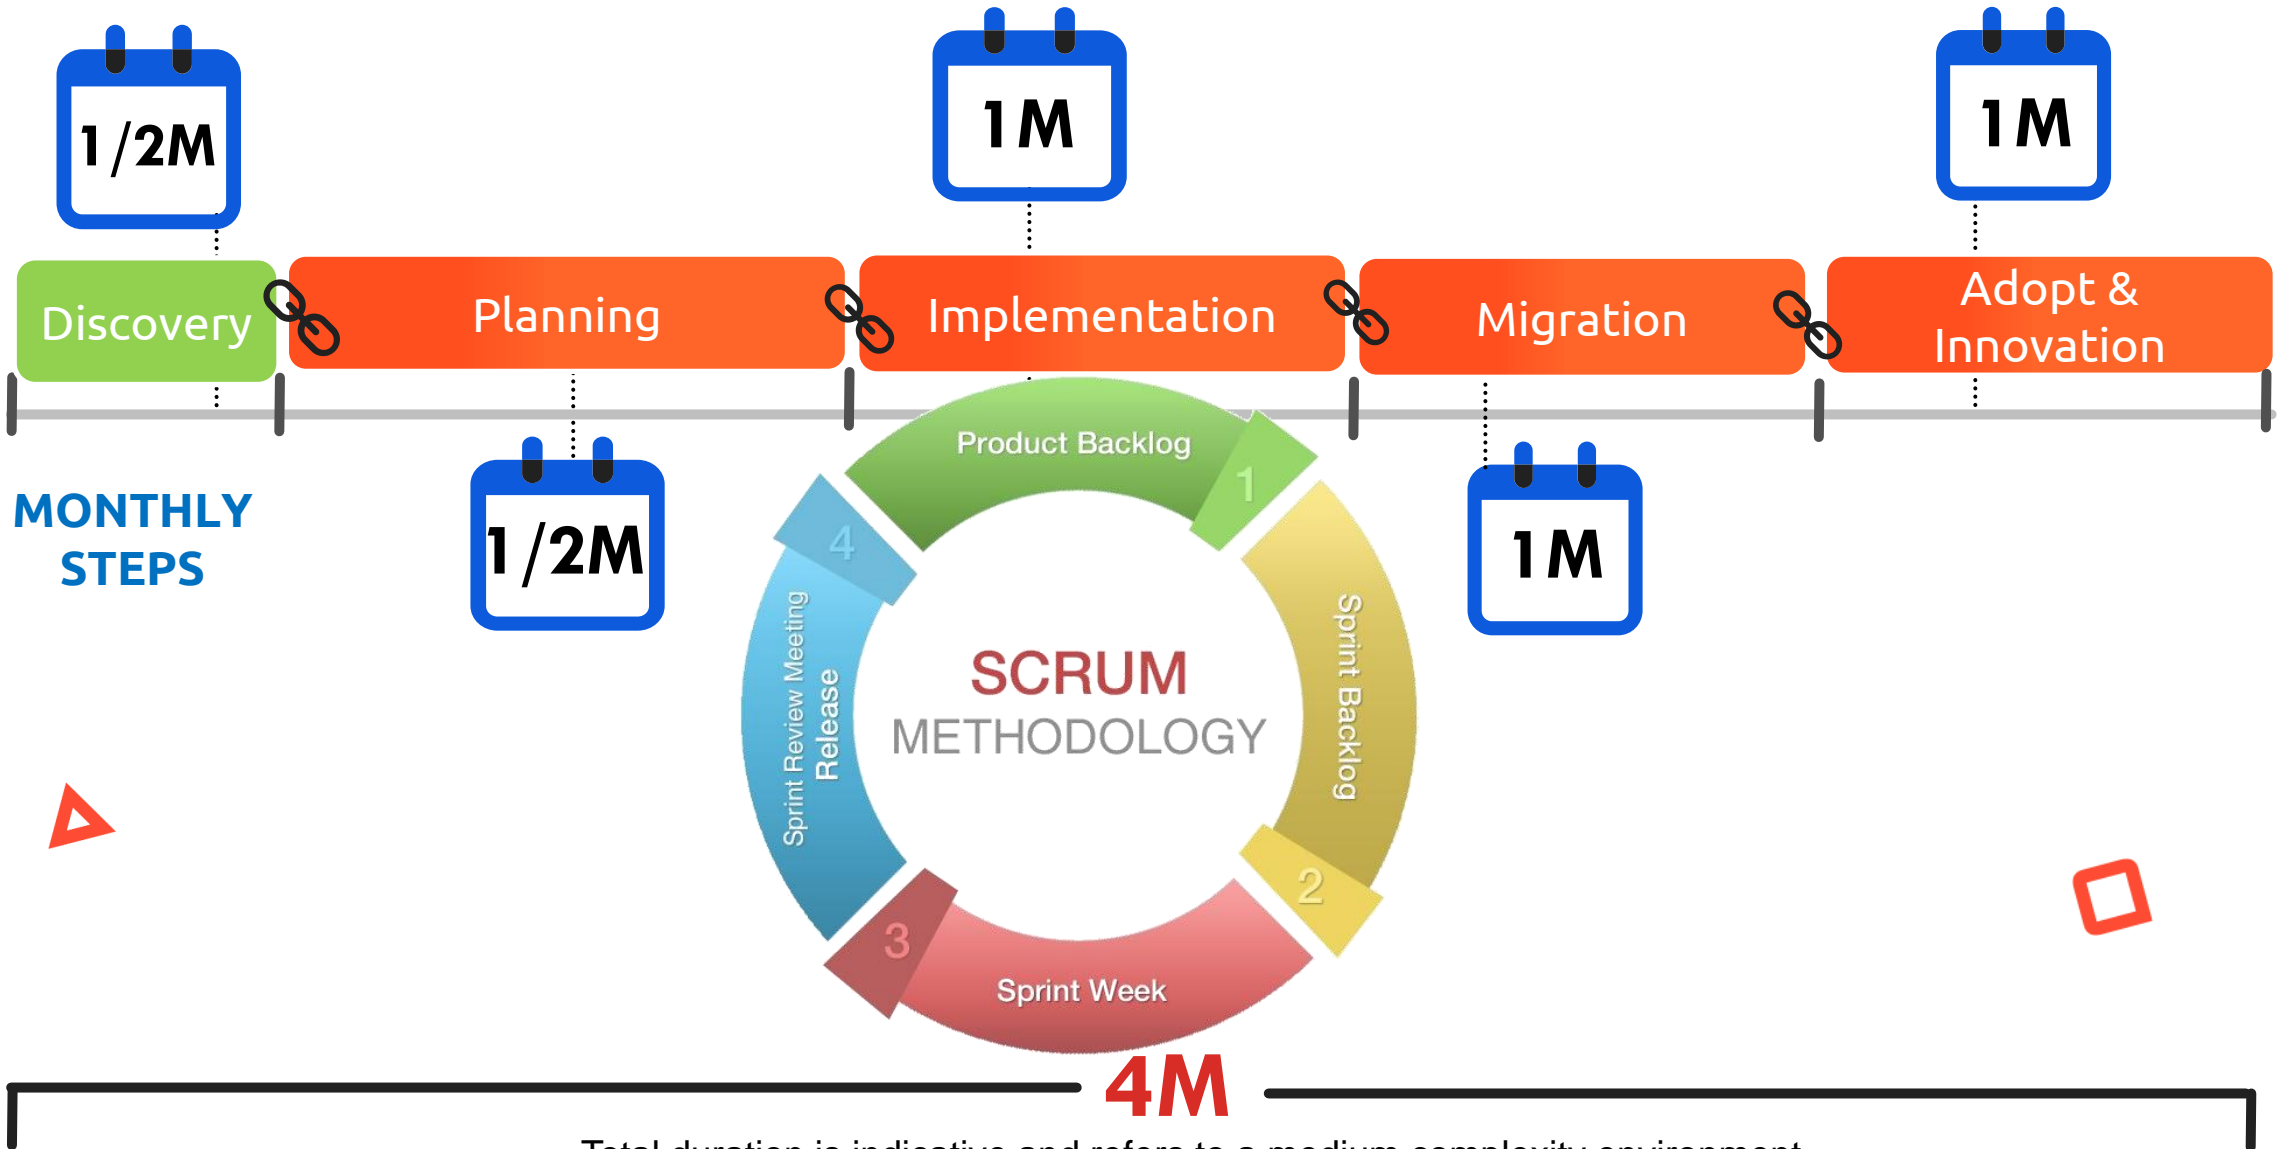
1/2M

1M

1M

Discovery

Planning

Implementation

Migration

Adopt & Innovation

MONTHLY STEPS

1/2M

1M

Product Backlog

1

Sprint Backlog

2

Sprint Week

3

Sprint Review Meeting Release

4

SCRUM METHODOLOGY

4M

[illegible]